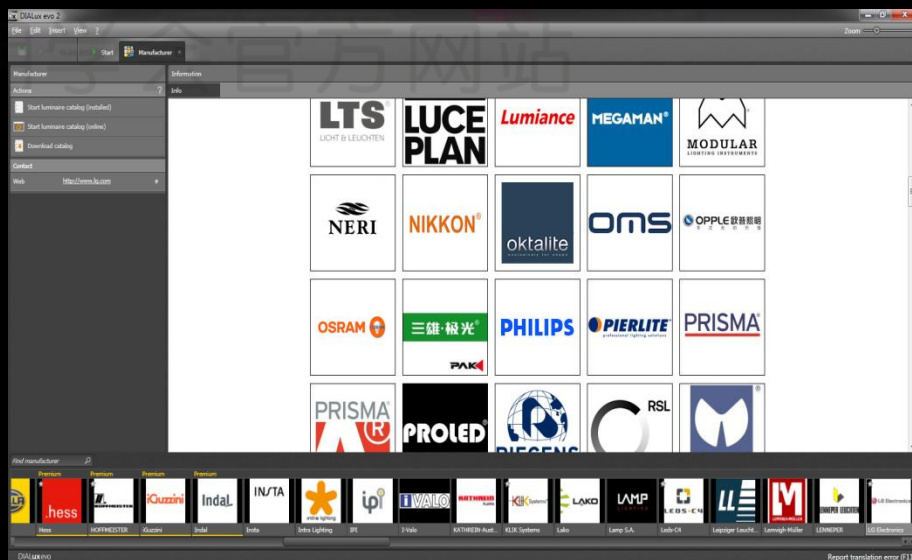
DIALux evo 2

File Edit Insert View

Zoom

Start Manufacturer ×

Manufacturer

Actions

Start luminaire catalog (installed)

Start luminaire catalog (online)

Download catalog

Contact

Web http://www.lg.com

Information

Info

LTS LICHT & LEUCHTEN

LUCE PLAN

Lumiance

MEGAMAN®

MODULAR LIGHTING INSTRUMENTS

NERI

NIKKON®

oktalite

OMS

OPPLE 欧普照明

OSRAM

三雄·极光®

PAK

PHILIPS

PIERLITE® professional lighting solutions

PRISMA®

PRISMA

PROLED®

RIEGENS

RSL

Find manufacturer

Premium Premium Premium Premium

hess HOFFMEISTER iGuzzini Indal INSTA intra lighting ipi I-VALO KATHREIN KLIK Systems LAKO LAMP LEDS-C4 LL LENNEPER LEUCHTEN LG Electronics

Hess HOFFMEISTER iGuzzini Indal Insta Intra Lighting IPI I-Valo KATHREIN-Aust... KLIK Systems Lako Lamp S.A. Leds-C4 Leipziger Leucht... Lemnigh-Müller LENNEPER LG Electronics

DIALux evo

Report translation error (F1)